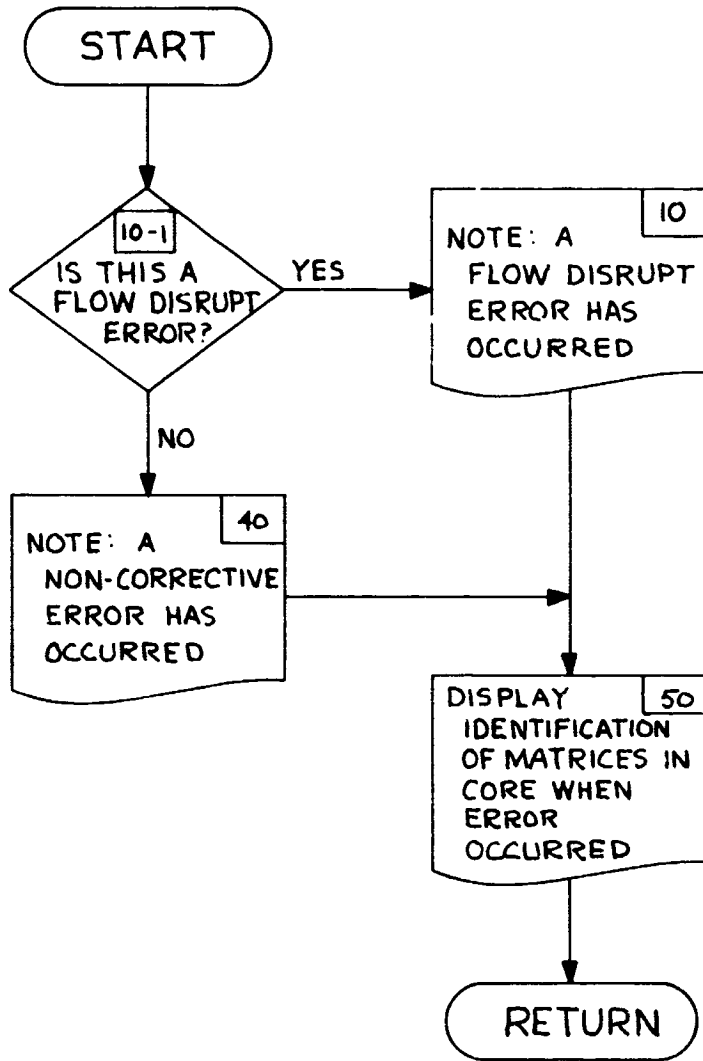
START

10-1
IS THIS A FLOW DISRUPT ERROR?

YES

10
NOTE: A FLOW DISRUPT ERROR HAS OCCURRED

NO

40
NOTE: A NON-CORRECTIVE ERROR HAS OCCURRED

50
DISPLAY IDENTIFICATION OF MATRICES IN CORE WHEN ERROR OCCURRED

RETURN